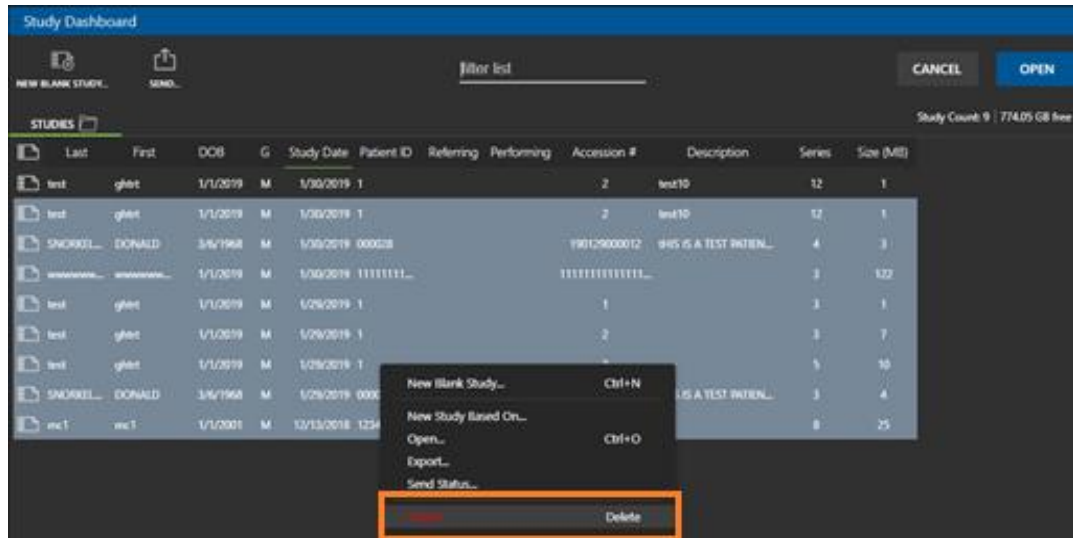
Study Dashboard

NEW BLANK STUDY... SEND...

filter list

CANCEL OPEN

STUDIES

Study Count: 9 | 774.05 GB free

| | Last | First | DOB | G | Study Date | Patient ID | Referring | Performing | Accession # | Description | Series | Size (MB) |
|---|---|---|---|---|---|---|---|---|---|---|---|---|
| | test | ghtrt | 1/1/2019 | M | 1/30/2019 | 1 | | | 2 | test10 | 12 | 1 |
| | test | ghtrt | 1/1/2019 | M | 1/30/2019 | 1 | | | 2 | test10 | 12 | 1 |
| | SNORKEL... | DONALD | 3/6/1968 | M | 1/30/2019 | 000028 | | | 190129000012 | tHIS IS A TEST PATIEN... | 4 | 3 |
| | wwwwww... | wwwwww... | 1/1/2019 | M | 1/30/2019 | 11111111... | | | 11111111111111... | | 3 | 122 |
| | test | ghtrt | 1/1/2019 | M | 1/29/2019 | 1 | | | 1 | | 3 | 1 |
| | test | ghtrt | 1/1/2019 | M | 1/29/2019 | 1 | | | 2 | | 3 | 7 |
| | test | ghtrt | 1/1/2019 | M | 1/29/2019 | 1 | | | | | 5 | 10 |
| | SNORKEL... | DONALD | 3/6/1968 | M | 1/29/2019 | 000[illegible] | | | | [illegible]IS A TEST PATIEN... | 3 | 4 |
| | mc1 | mc1 | 1/1/2001 | M | 12/13/2018 | 1234 | | | | | 8 | 25 |

New Blank Study... Ctrl+N
New Study Based On...
Open... Ctrl+O
Export...
Send Status...
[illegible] Delete